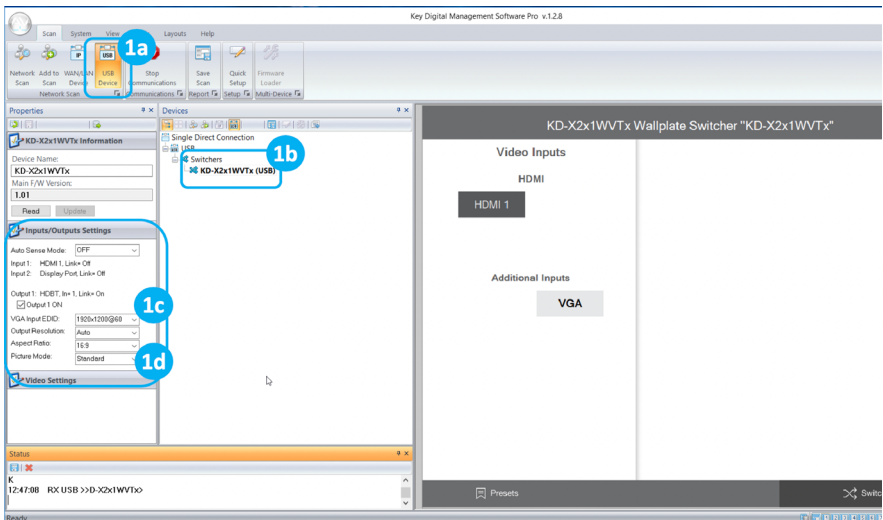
Key Digital Management Software Pro v.1.2.8

Scan System View Layouts Help

Network Scan Add to Scan WAN/LAN Device USB Device 1a Stop Communications Save Scan Quick Setup Firmware Loader

Network Scan Communications Report Setup Multi-Device

Properties

KD-X2x1WVTx Information

Device Name:
KD-X2x1WVTx
Main F/W Version:
1.01
Read Update

Inputs/Outputs Settings

Auto Sense Mode: OFF
Input 1: HDMI 1, Link= Off
Input 2: Display Port, Link= Off

Output 1: HDBT, lin= 1, Link= On
Output 1 ON

1c

VGA Input EDID: 1920x1200@60
Output Resolution: Auto
Aspect Ratio: 16:9
Picture Mode: Standard

1d

Video Settings

Devices

Single Direct Connection
USB
Switchers
KD-X2x1WVTx (USB)

1b

KD-X2x1WVTx Wallplate Switcher "KD-X2x1WVTx"

Video Inputs

HDMI

HDMI 1

Additional Inputs

VGA

Status

K
12:47:08 RX USB >>D-X2x1WVTx>

Presets

Switc

Ready